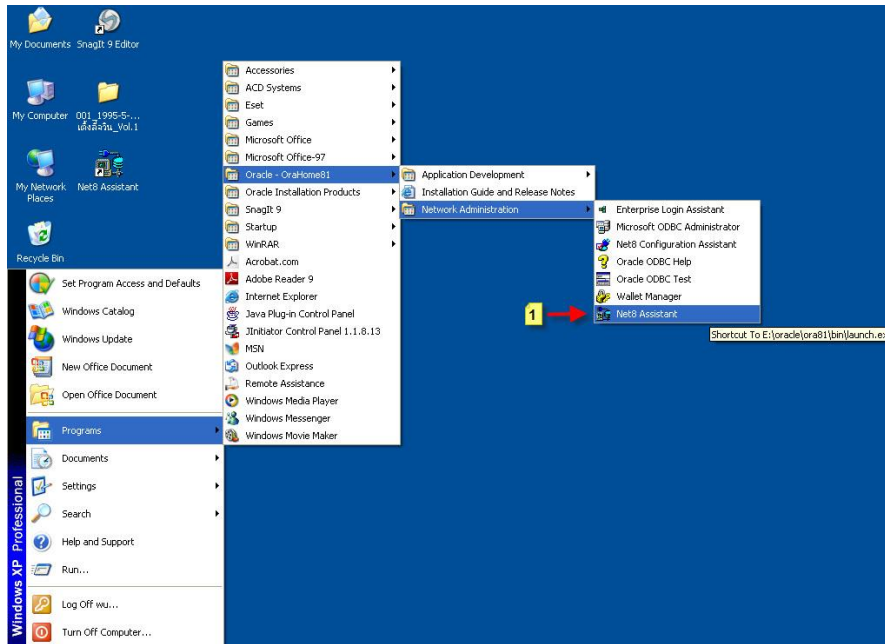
My Documents
SnagIt 9 Editor
My Computer
001_1995-5-... เดิ่งสี่จวัน_Vol.1
My Network Places
Net8 Assistant
Recycle Bin

Set Program Access and Defaults
Windows Catalog
Windows Update
New Office Document
Open Office Document
Programs
Documents
Settings
Search
Help and Support
Run...
Log Off wu...
Turn Off Computer...
Windows XP Professional

Accessories
ACD Systems
Eset
Games
Microsoft Office
Microsoft Office-97
Oracle - OraHome81
Oracle Installation Products
SnagIt 9
Startup
WinRAR
Acrobat.com
Adobe Reader 9
Internet Explorer
Java Plug-in Control Panel
JInitiator Control Panel 1.1.8.13
MSN
Outlook Express
Remote Assistance
Windows Media Player
Windows Messenger
Windows Movie Maker

Application Development
Installation Guide and Release Notes
Network Administration

Enterprise Login Assistant
Microsoft ODBC Administrator
Net8 Configuration Assistant
Oracle ODBC Help
Oracle ODBC Test
Wallet Manager
Net8 Assistant

1

Shortcut To E:\oracle\ora81\bin\launch.ex